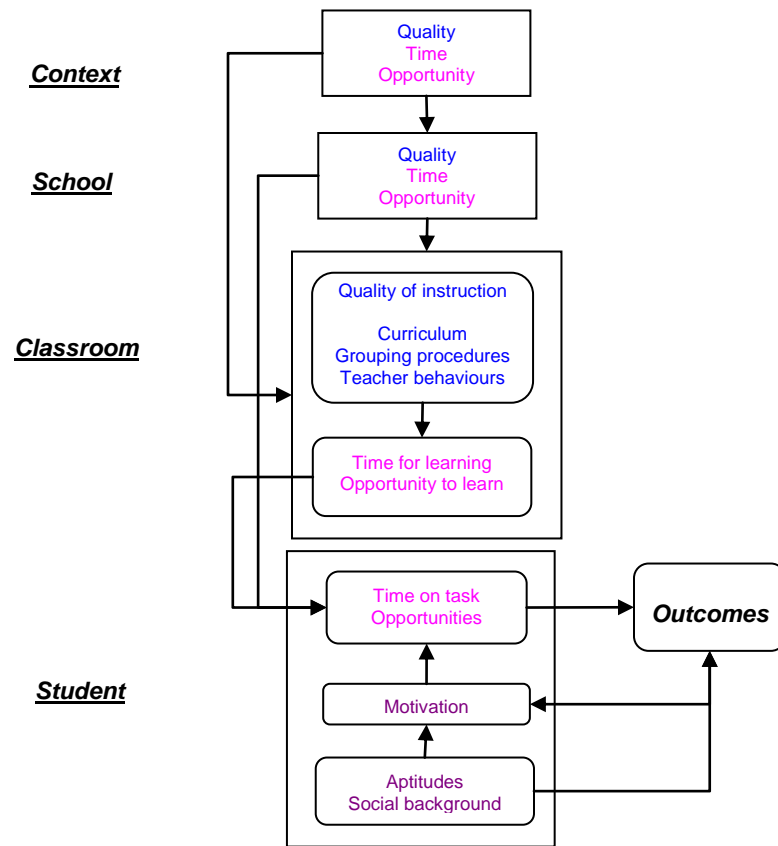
Context

Quality
Time
Opportunity

School

Quality
Time
Opportunity

Classroom

Quality of instruction

Curriculum
Grouping procedures
Teacher behaviours

Time for learning
Opportunity to learn

Time on task
Opportunities

Outcomes

Student

Motivation

Aptitudes
Social background